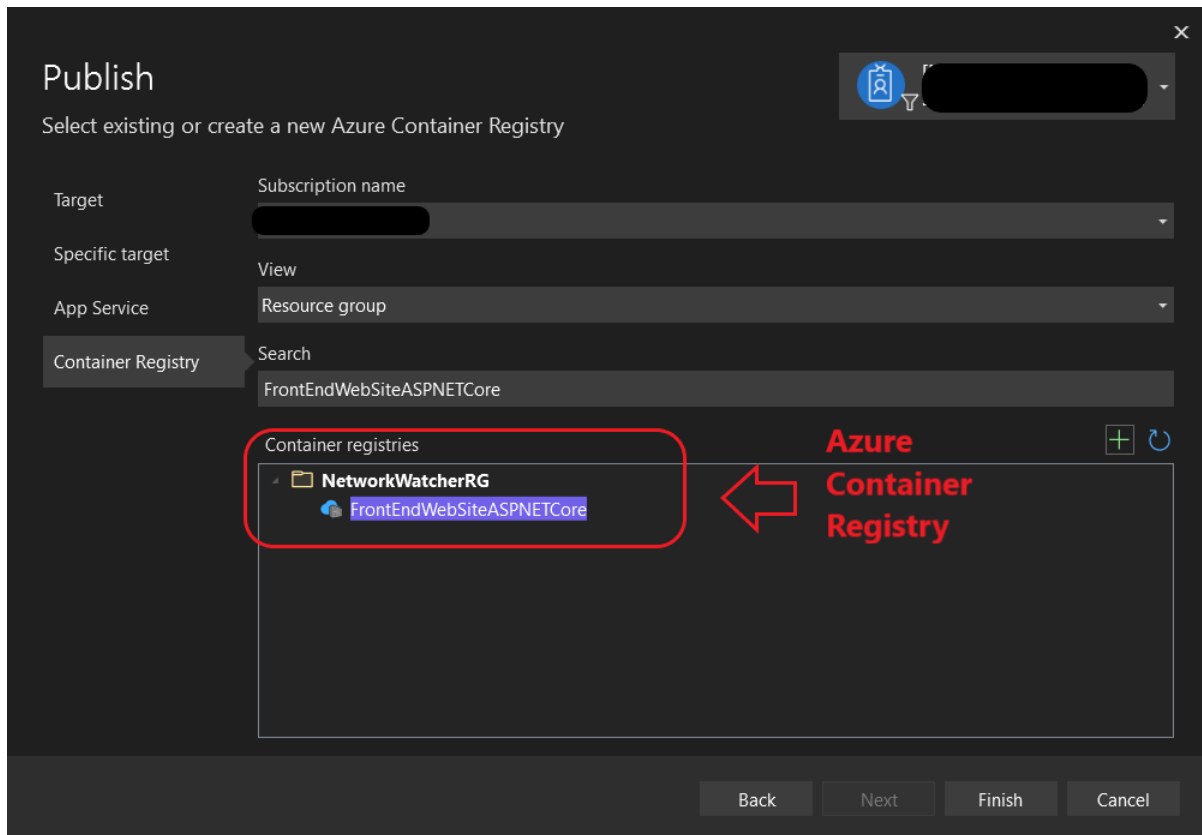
Publish

Select existing or create a new Azure Container Registry

Target

Specific target

App Service

Container Registry

Subscription name

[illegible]

View

Resource group

Search

FrontEndWebSiteASPNETCore

Container registries

NetworkWatcherRG

FrontEndWebSiteASPNETCore

Azure Container Registry

Back

Next

Finish

Cancel